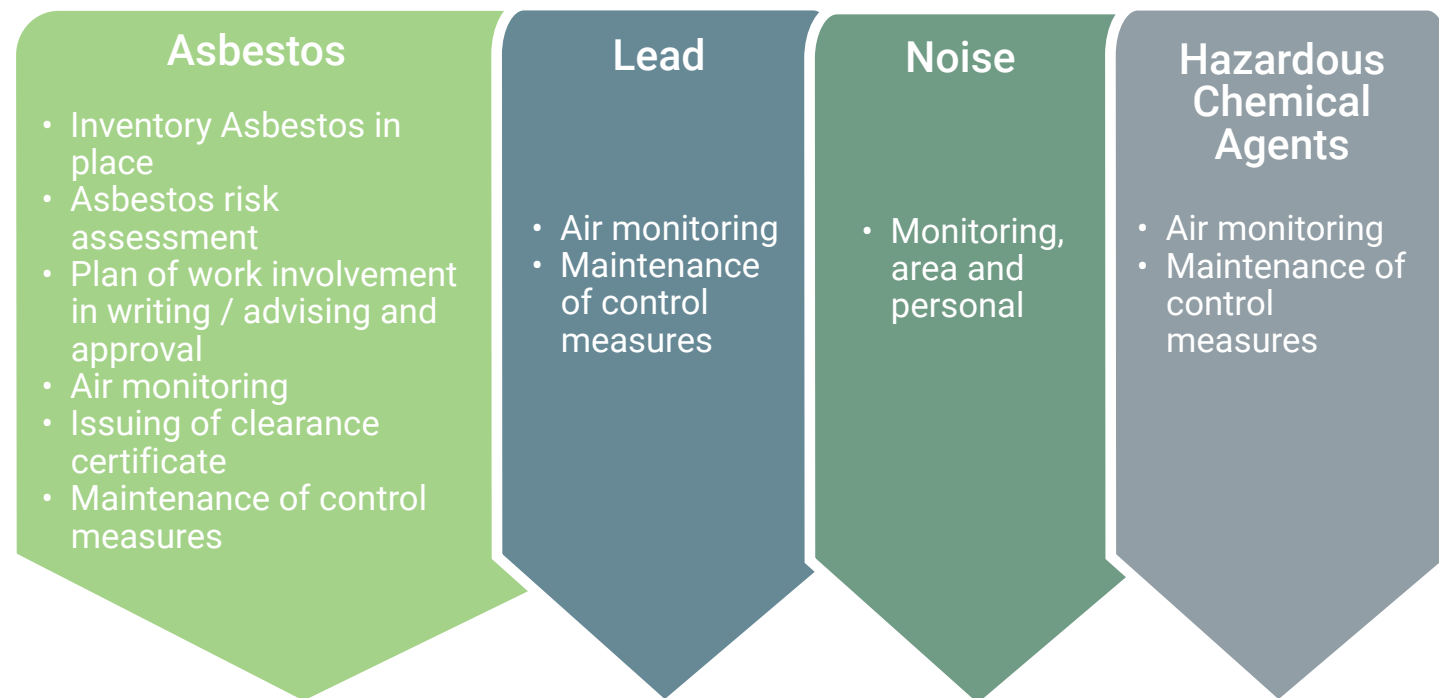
Asbestos

- Inventory Asbestos in place
- Asbestos risk assessment
- Plan of work involvement in writing / advising and approval
- Air monitoring
- Issuing of clearance certificate
- Maintenance of control measures

Lead

- Air monitoring
- Maintenance of control measures

Noise

- Monitoring, area and personal

Hazardous Chemical Agents

- Air monitoring
- Maintenance of control measures